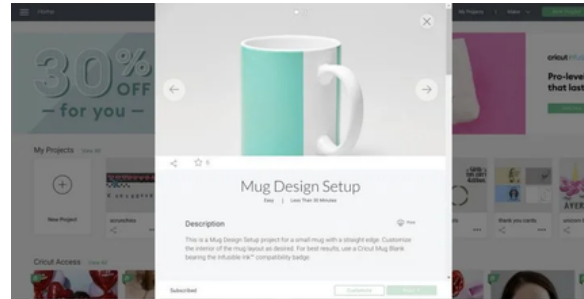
Home

My Projects | Maker | 

30% OFF
— for you —

My Projects View All

New Project

Cricut Access View All

cricut
Pro-leve
that last

Mug Design Setup

Easy | Less Than 30 Minutes

Description

Print

This is a Mug Design Setup project for a small mug with a straight edge. Customize the interior of the mug layout as desired. For best results, use a Cricut Mug Blank bearing the Infusible Ink™ compatibility badge.

Subscribed

Customize

Make It

thank you cards